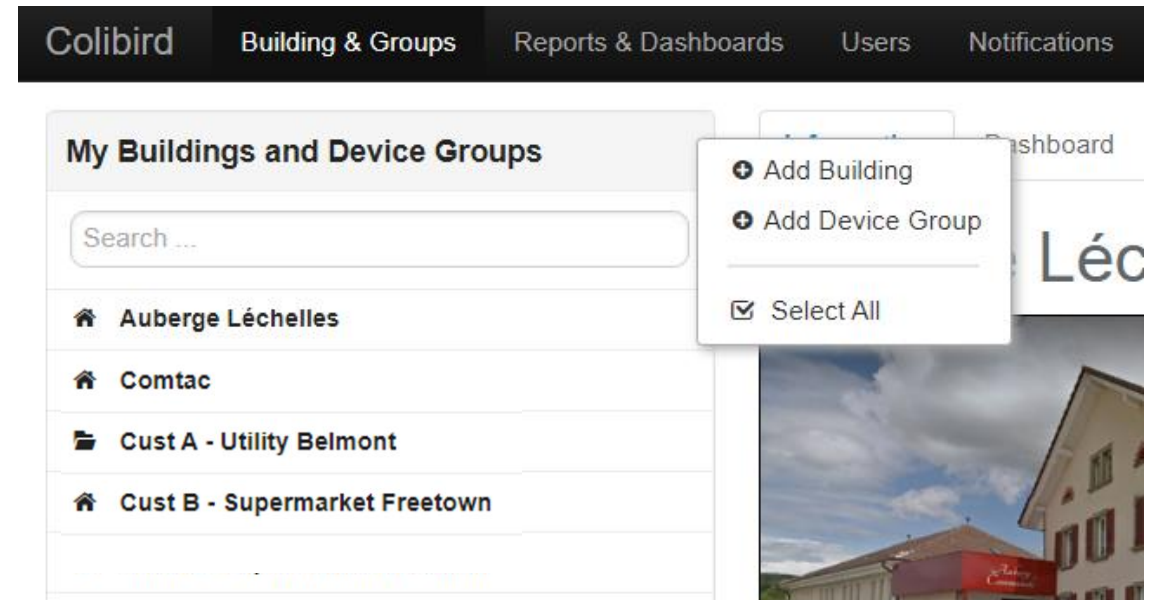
Colibird Building & Groups Reports & Dashboards Users Notifications

My Buildings and Device Groups

Search ...

Auberge Léchelles

Comtac

Cust A - Utility Belmont

Cust B - Supermarket Freetown

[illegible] ashboard

Add Building

Add Device Group

Select All

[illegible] Léc